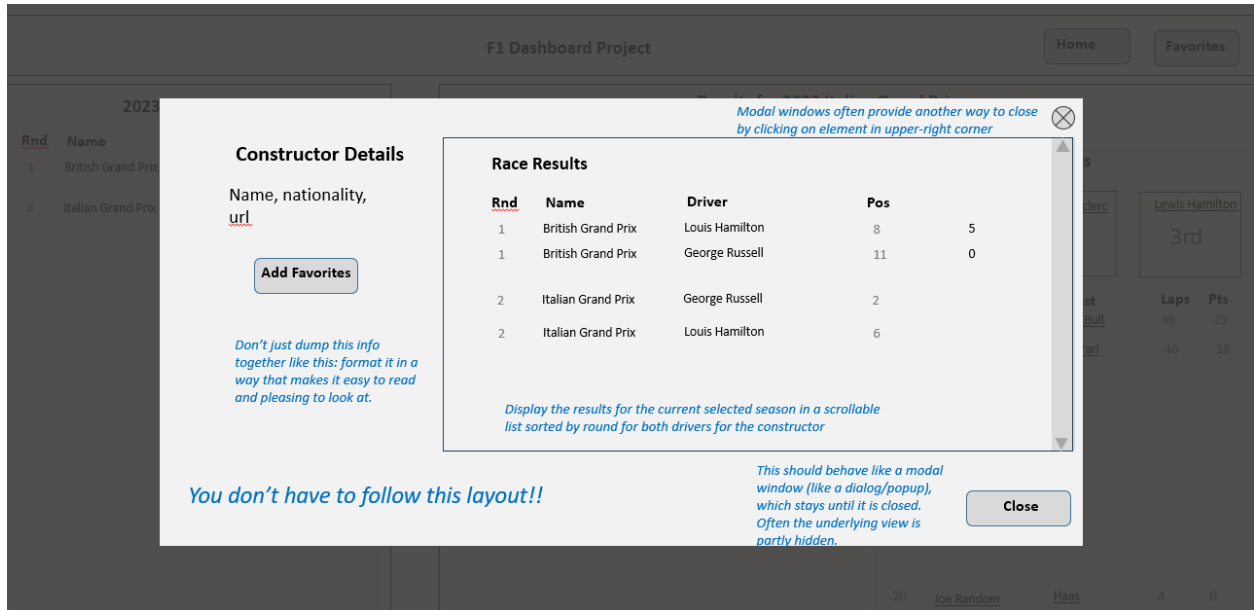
F1 Dashboard Project

Home

Favorites

2023

Rnd Name

1 British Grand Prix

2 Italian Grand Prix

Results for 2023 Italian Grand Prix

Modal windows often provide another way to close by clicking on element in upper-right corner

Constructor Details

Name, nationality, url

Add Favorites

Don't just dump this info together like this: format it in a way that makes it easy to read and pleasing to look at.

You don't have to follow this layout!!

Race Results

| Rnd | Name | Driver | Pos | |
|---|---|---|---|---|
| 1 | British Grand Prix | Louis Hamilton | 8 | 5 |
| 1 | British Grand Prix | George Russell | 11 | 0 |
| 2 | Italian Grand Prix | George Russell | 2 | |
| 2 | Italian Grand Prix | Louis Hamilton | 6 | |

Display the results for the current selected season in a scrollable list sorted by round for both drivers for the constructor

This should behave like a modal window (like a dialog/popup), which stays until it is closed. Often the underlying view is partly hidden.

Close

s

clerc

Lewis Hamilton

3rd

st Laps Pts

Bull 46 25

rari 46 18

20 Joe Random Haas 4 0